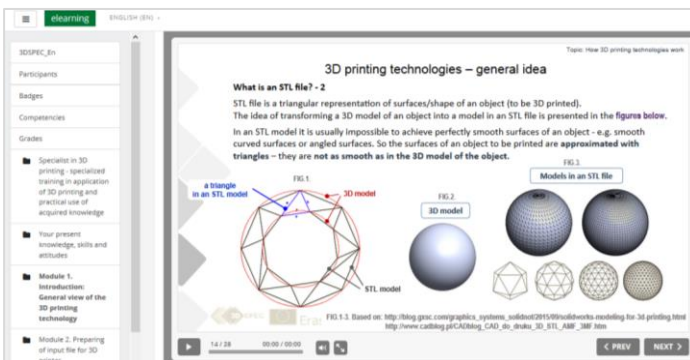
elearning ENGLISH (EN)

3DSPEC_En

Participants

Badges

Competencies

Grades

Specialist in 3D printing - specialized training in application of 3D printing and practical use of acquired knowledge

Your present knowledge, skills and attitudes

Module 1. Introduction: General view of the 3D printing technology

Module 2. Preparing of input file for 3D

Topic: How 3D printing technologies work

3D printing technologies – general idea

What is an STL file? - 2

STL file is a triangular representation of surfaces/shape of an object (to be 3D printed).
The idea of transforming a 3D model of an object into a model in an STL file is presented in the figures below.

In an STL model it is usually impossible to achieve perfectly smooth surfaces of an object - e.g. smooth curved surfaces or angled surfaces. So the surfaces of an object to be printed are approximated with triangles – they are not as smooth as in the 3D model of the object.

FIG.1.

a triangle in an STL model

3D model

STL model

FIG.2.

3D model

FIG.3.

Models in an STL file

FIG.1-3. Based on: http://blog.grabcad.com/graphics_systems_solidsol/2015/09/solidworks-modeling-for-3d-printing.html http://www.cadblog.pl/CADblog_CAD_do_druku_3D_STL_AMF_3MF.htm

14 / 28 00:00 / 00:00

< PREV NEXT >